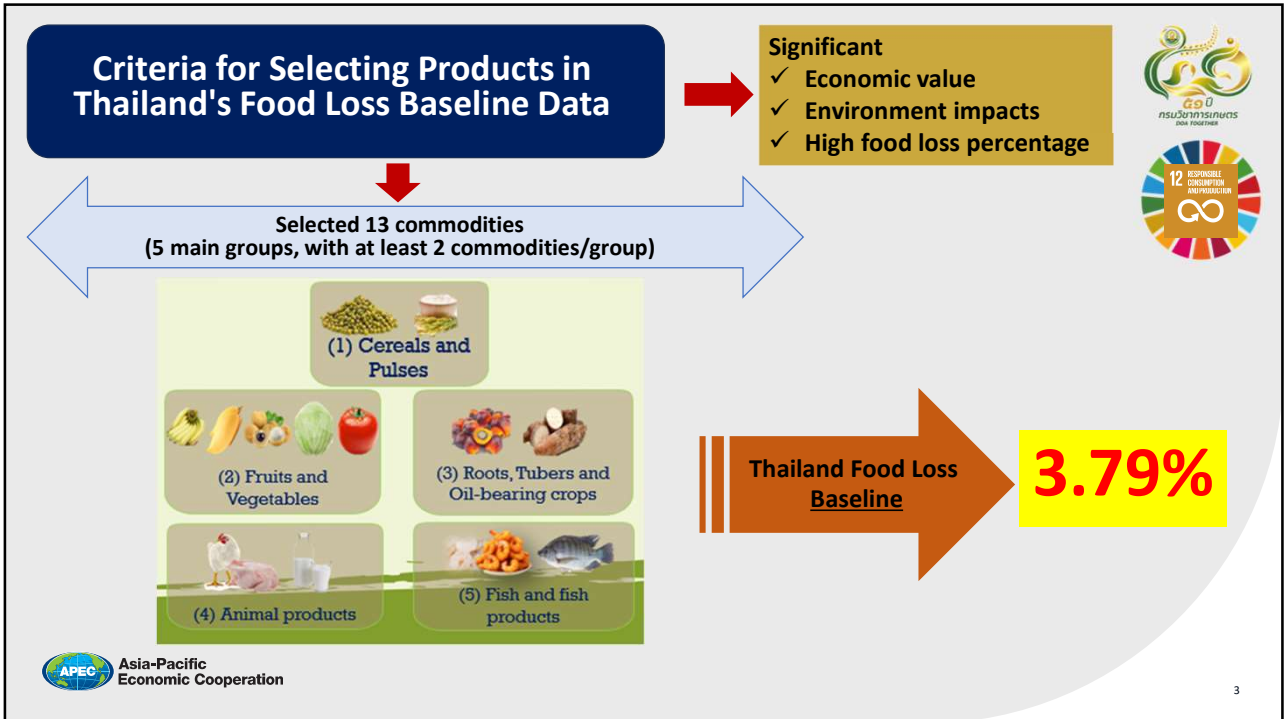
Criteria for Selecting Products in Thailand's Food Loss Baseline Data

Significant
✓ Economic value
✓ Environment impacts
✓ High food loss percentage

๑๑ ปี
กรมวิชาการเกษตร
DOA TOGETHER

12 RESPONSIBLE CONSUMPTION AND PRODUCTION

Selected 13 commodities
(5 main groups, with at least 2 commodities/group)

(1) Cereals and Pulses

(2) Fruits and Vegetables

(3) Roots, Tubers and Oil-bearing crops

(4) Animal products

(5) Fish and fish products

Thailand Food Loss Baseline

3.79%

APEC
Asia-Pacific Economic Cooperation

3